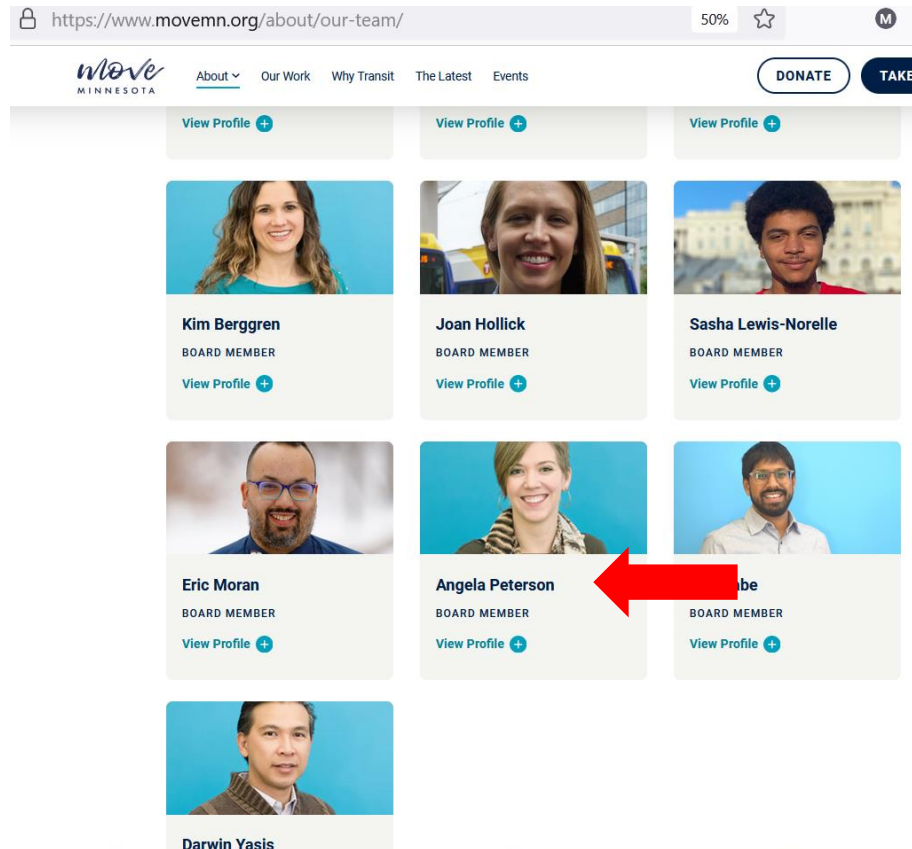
https://www.movemn.org/about/our-team/ 50% M

move MINNESOTA About Our Work Why Transit The Latest Events DONATE TAKE

View Profile

View Profile

View Profile

Kim Berggren
BOARD MEMBER
View Profile

Joan Hollick
BOARD MEMBER
View Profile

Sasha Lewis-Norelle
BOARD MEMBER
View Profile

Eric Moran
BOARD MEMBER
View Profile

Angela Peterson
BOARD MEMBER
View Profile

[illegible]abe
BOARD MEMBER
View Profile

Darwin Yasis